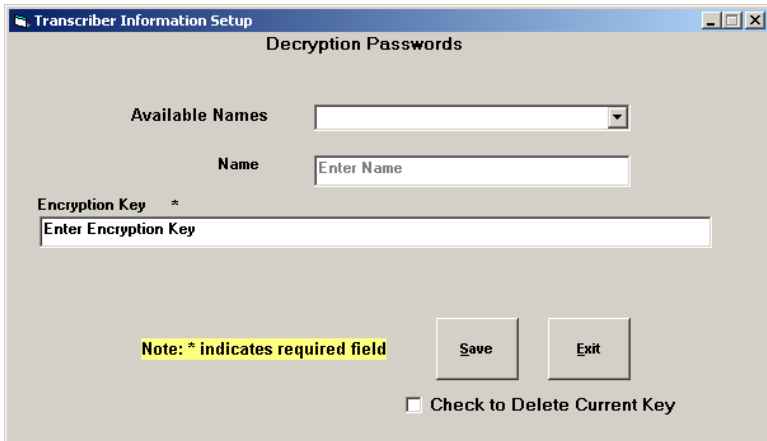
Transcriber Information Setup

Decryption Passwords

Available Names

Name

Enter Name

Encryption Key *

Enter Encryption Key

Note: * indicates required field

Save

Exit

Check to Delete Current Key